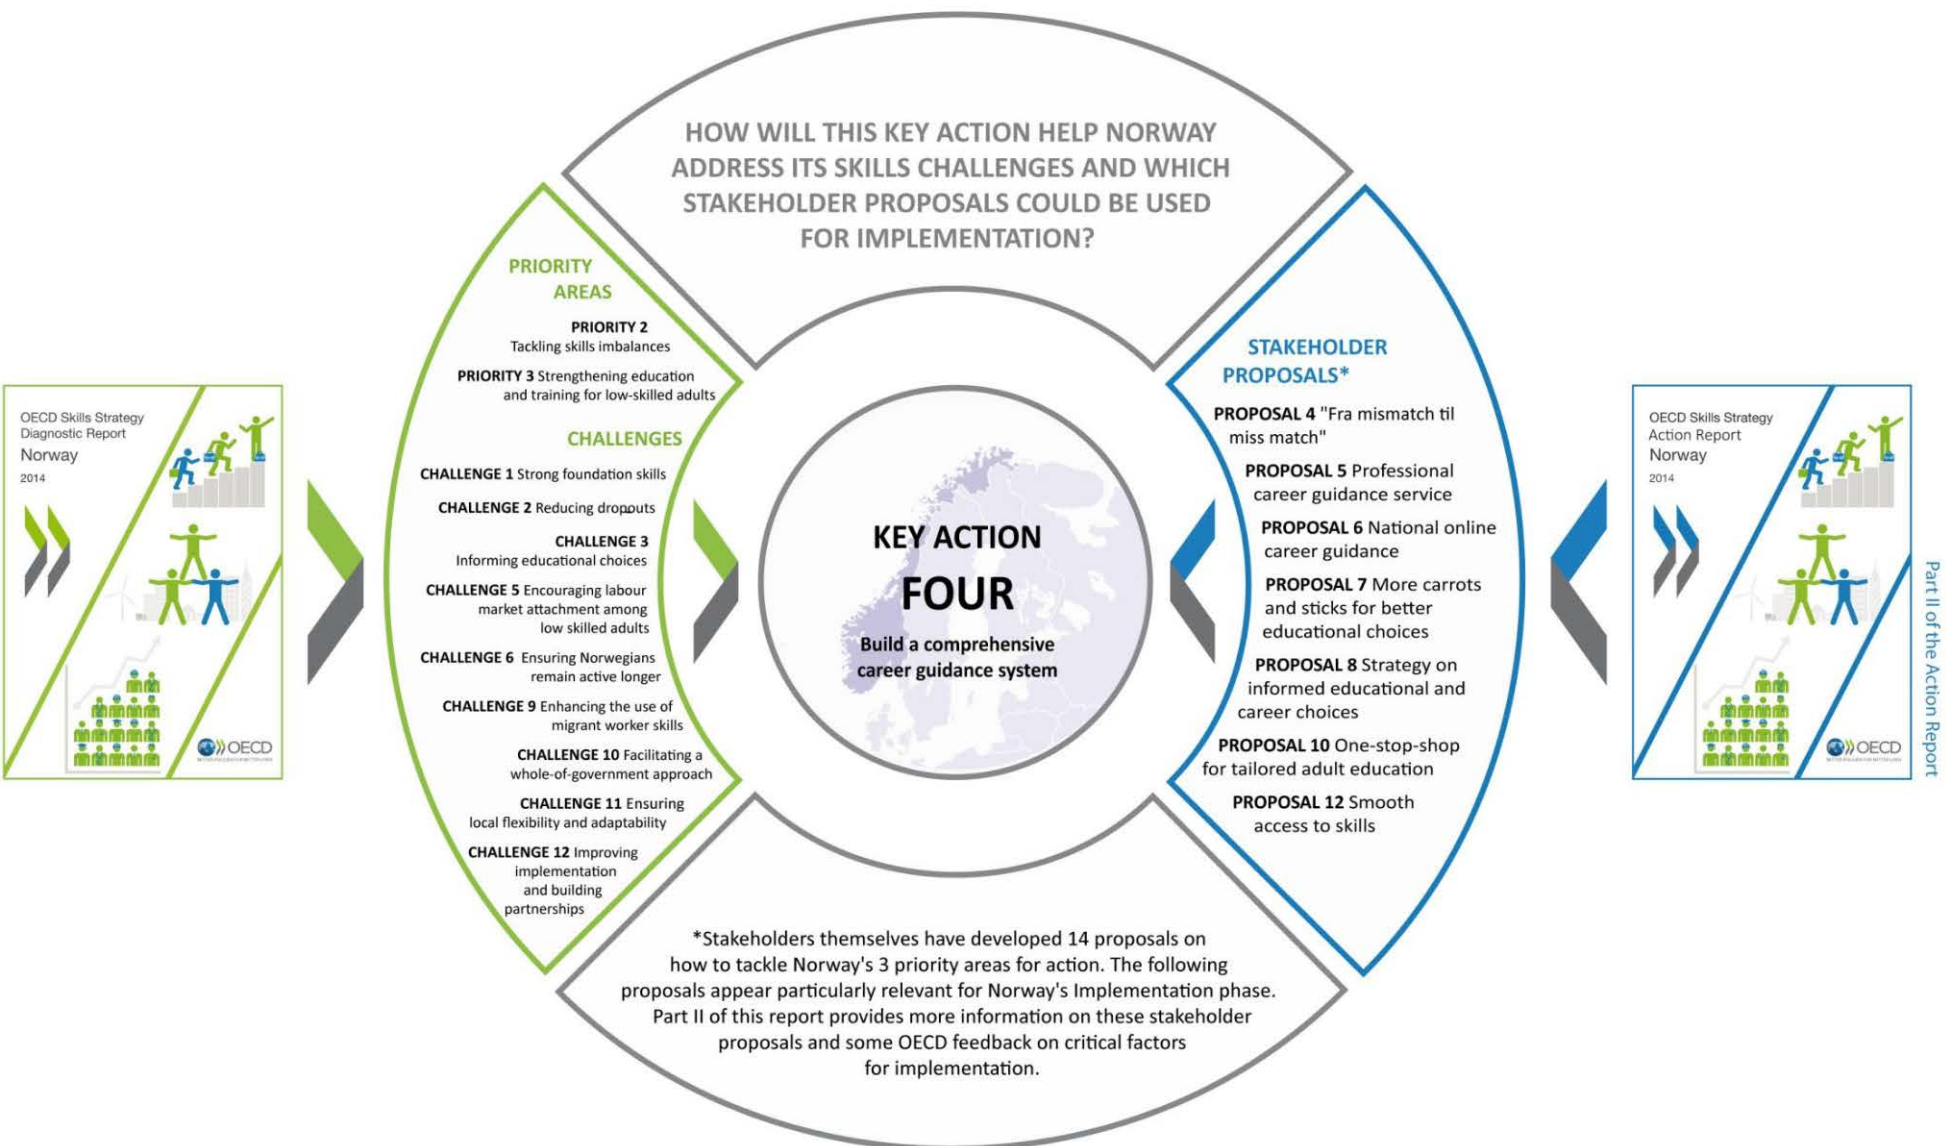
OECD Skills Strategy Diagnostic Report
Norway
2014

OECD

HOW WILL THIS KEY ACTION HELP NORWAY ADDRESS ITS SKILLS CHALLENGES AND WHICH STAKEHOLDER PROPOSALS COULD BE USED FOR IMPLEMENTATION?

PRIORITY AREAS

PRIORITY 2 Tackling skills imbalances

PRIORITY 3 Strengthening education and training for low-skilled adults

CHALLENGES

CHALLENGE 1 Strong foundation skills

CHALLENGE 2 Reducing dropouts

CHALLENGE 3 Informing educational choices

CHALLENGE 5 Encouraging labour market attachment among low skilled adults

CHALLENGE 6 Ensuring Norwegians remain active longer

CHALLENGE 9 Enhancing the use of migrant worker skills

CHALLENGE 10 Facilitating a whole-of-government approach

CHALLENGE 11 Ensuring local flexibility and adaptability

CHALLENGE 12 Improving implementation and building partnerships

KEY ACTION
FOUR
Build a comprehensive career guidance system

STAKEHOLDER PROPOSALS*

PROPOSAL 4 "Fra mismatch til miss match"

PROPOSAL 5 Professional career guidance service

PROPOSAL 6 National online career guidance

PROPOSAL 7 More carrots and sticks for better educational choices

PROPOSAL 8 Strategy on informed educational and career choices

PROPOSAL 10 One-stop-shop for tailored adult education

PROPOSAL 12 Smooth access to skills

*Stakeholders themselves have developed 14 proposals on how to tackle Norway's 3 priority areas for action. The following proposals appear particularly relevant for Norway's Implementation phase. Part II of this report provides more information on these stakeholder proposals and some OECD feedback on critical factors for implementation.

OECD Skills Strategy Action Report
Norway
2014

OECD

Part II of the Action Report